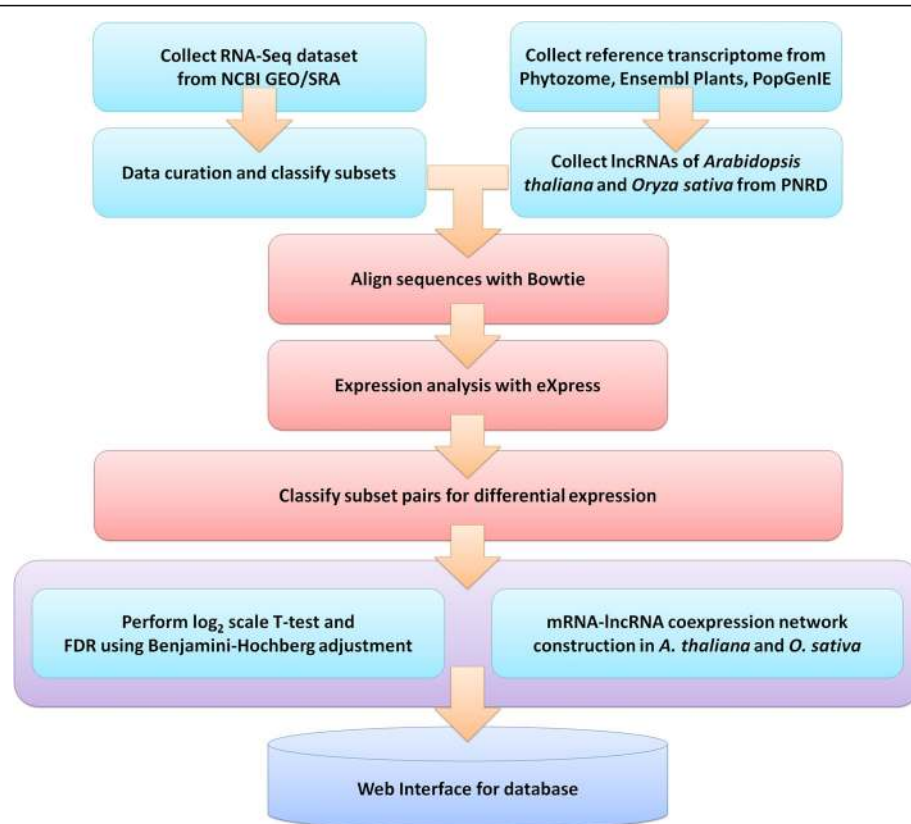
Collect RNA-Seq dataset from NCBI GEO/SRA

Data curation and classify subsets

Collect reference transcriptome from Phytozome, Ensembl Plants, PopGenIE

Collect lncRNAs of Arabidopsis thaliana and Oryza sativa from PNRD

Align sequences with Bowtie

Expression analysis with eXpress

Classify subset pairs for differential expression

Perform $\log_2$ scale T-test and FDR using Benjamini-Hochberg adjustment

mRNA-lncRNA coexpression network construction in A. thaliana and O. sativa

Web Interface for database